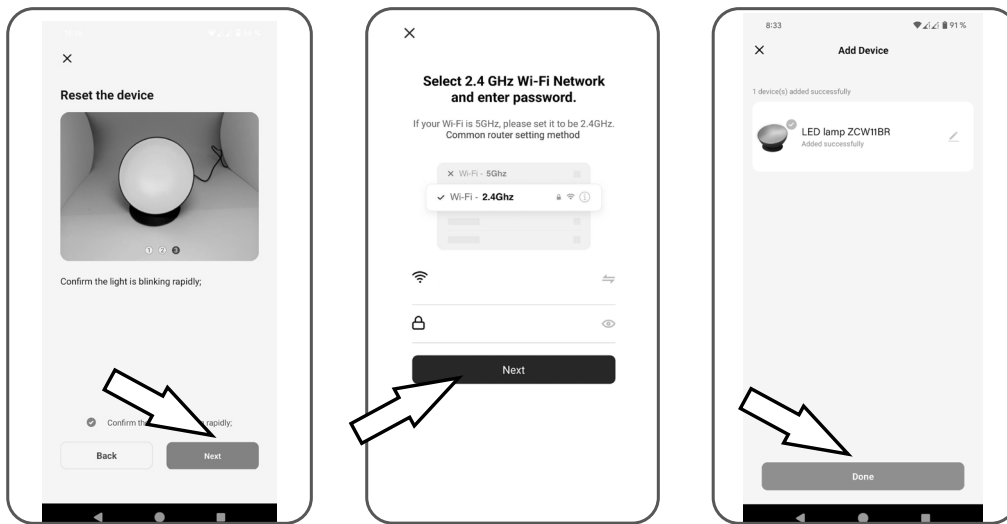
×

Reset the device

Confirm the light is blinking rapidly;

Confirm th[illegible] rapidly;

Back

Next

×

Select 2.4 GHz Wi-Fi Network and enter password.

If your Wi-Fi is 5GHz, please set it to be 2.4GHz. Common router setting method

× Wi-Fi - 5Ghz

✓ Wi-Fi - 2.4Ghz

Next

8:33

91 %

×

Add Device

1 device(s) added successfully

LED lamp ZCW11BR

Added successfully

Done